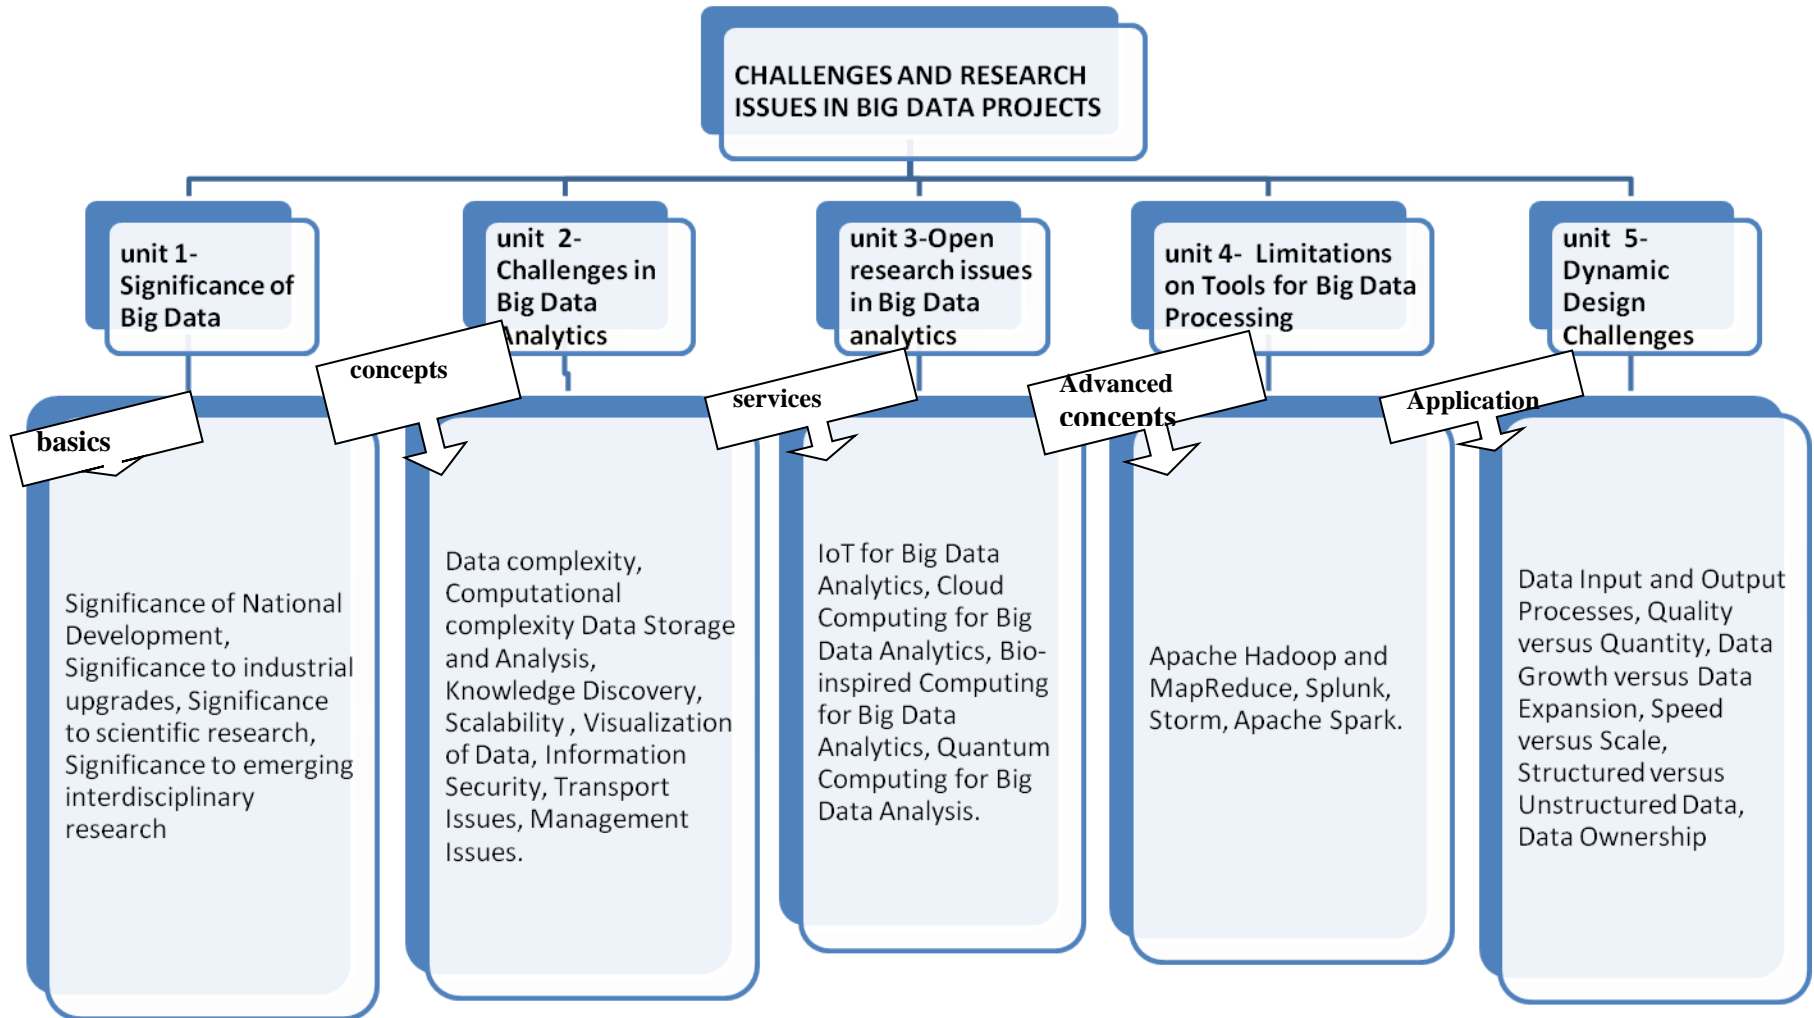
CHALLENGES AND RESEARCH ISSUES IN BIG DATA PROJECTS

unit 1- Significance of Big Data

unit 2- Challenges in Big Data Analytics

unit 3-Open research issues in Big Data analytics

unit 4- Limitations on Tools for Big Data Processing

unit 5- Dynamic Design Challenges

basics

concepts

services

Advanced concepts

Application

Significance of National Development, Significance to industrial upgrades, Significance to scientific research, Significance to emerging interdisciplinary research

Data complexity, Computational complexity Data Storage and Analysis, Knowledge Discovery, Scalability , Visualization of Data, Information Security, Transport Issues, Management Issues.

IoT for Big Data Analytics, Cloud Computing for Big Data Analytics, Bio-inspired Computing for Big Data Analytics, Quantum Computing for Big Data Analysis.

Apache Hadoop and MapReduce, Splunk, Storm, Apache Spark.

Data Input and Output Processes, Quality versus Quantity, Data Growth versus Data Expansion, Speed versus Scale, Structured versus Unstructured Data, Data Ownership